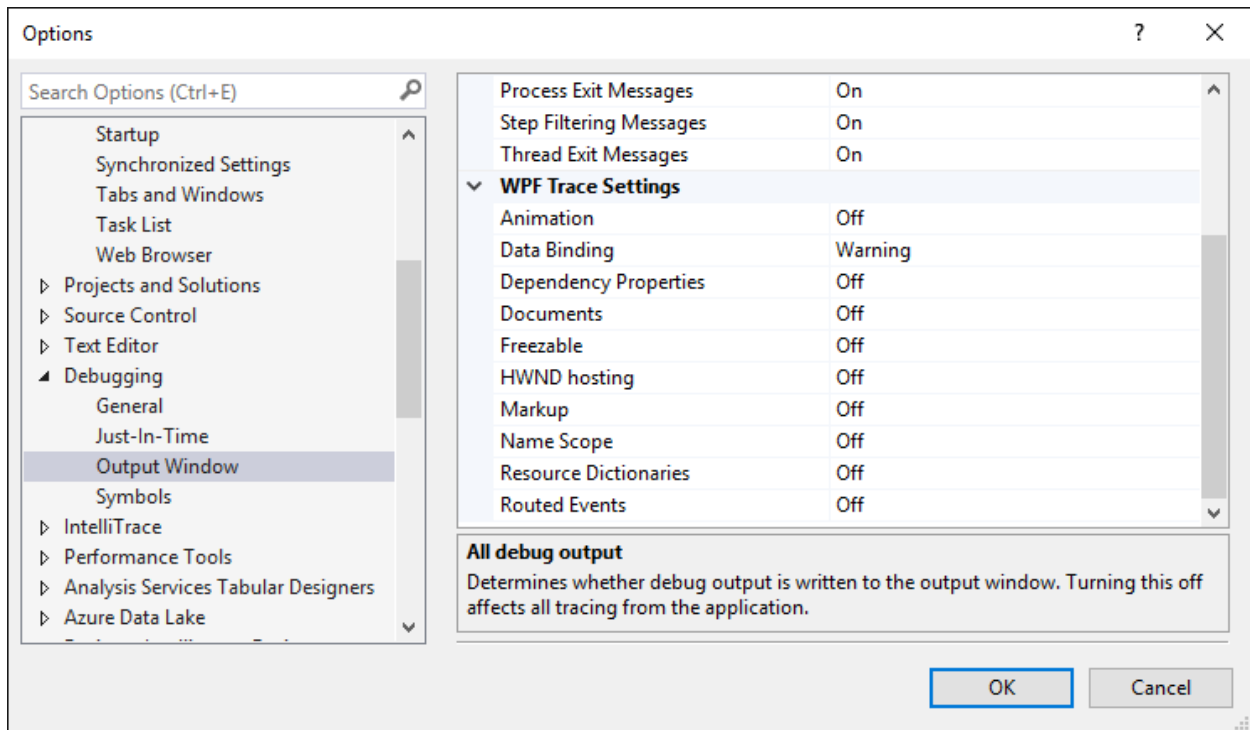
Options

?

Search Options (Ctrl+E)

Startup
Synchronized Settings
Tabs and Windows
Task List
Web Browser
Projects and Solutions
Source Control
Text Editor
Debugging
General
Just-In-Time
Output Window
Symbols
IntelliTrace
Performance Tools
Analysis Services Tabular Designers
Azure Data Lake
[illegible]

| | |
|---|---|
| Process Exit Messages | On |
| Step Filtering Messages | On |
| Thread Exit Messages | On |
| **WPF Trace Settings** | |
| Animation | Off |
| Data Binding | Warning |
| Dependency Properties | Off |
| Documents | Off |
| Freezable | Off |
| HWND hosting | Off |
| Markup | Off |
| Name Scope | Off |
| Resource Dictionaries | Off |
| Routed Events | Off |

**All debug output**
Determines whether debug output is written to the output window. Turning this off affects all tracing from the application.

OK
Cancel